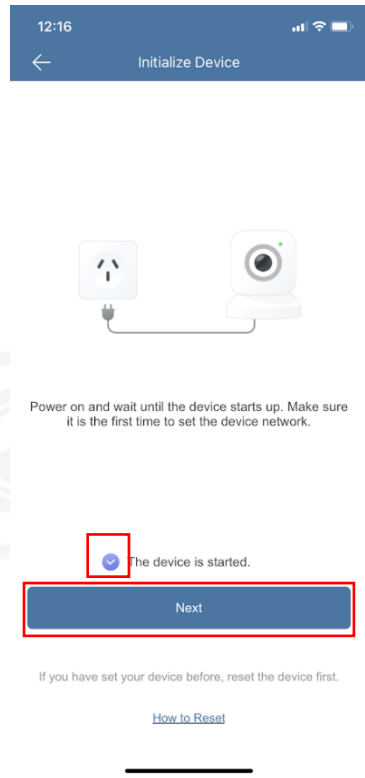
12:16

Initialize Device

Power on and wait until the device starts up. Make sure it is the first time to set the device network.

The device is started.

Next

If you have set your device before, reset the device first.

How to Reset